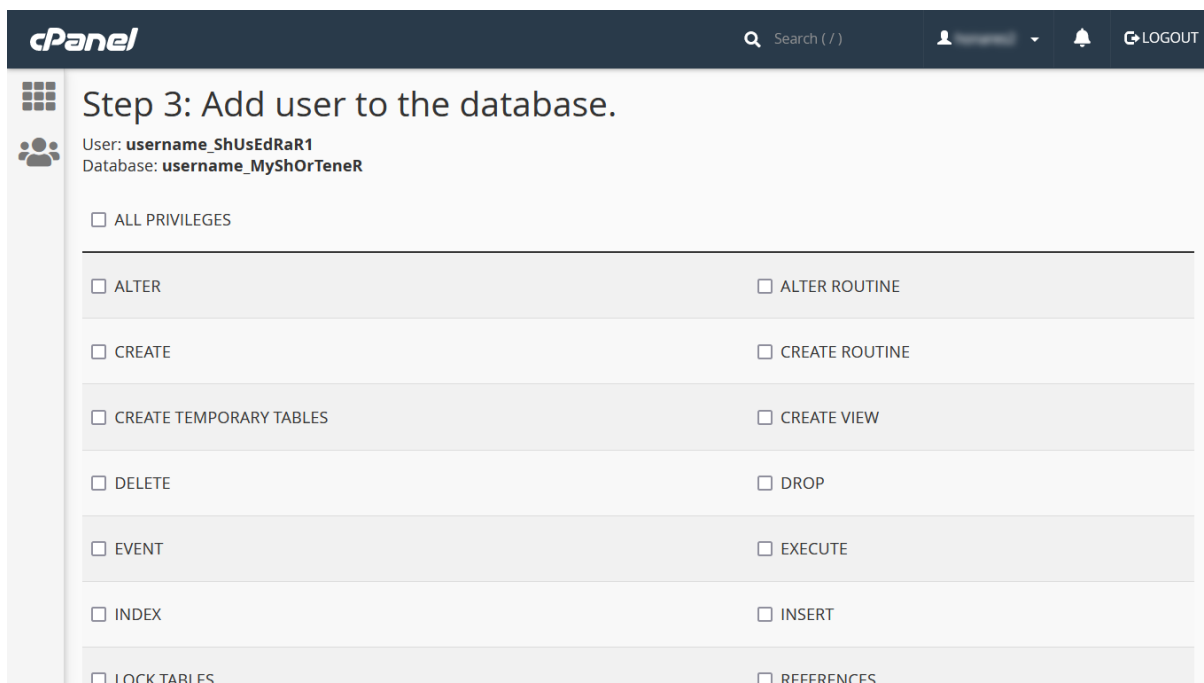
cPanel

Search ( / )

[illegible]

LOGOUT

Step 3: Add user to the database.

User: **username_ShUsEdRaR1**
Database: **username_MyShOrTeneR**

☐ ALL PRIVILEGES

| | |
|---|---|
| ☐ ALTER | ☐ ALTER ROUTINE |
| ☐ CREATE | ☐ CREATE ROUTINE |
| ☐ CREATE TEMPORARY TABLES | ☐ CREATE VIEW |
| ☐ DELETE | ☐ DROP |
| ☐ EVENT | ☐ EXECUTE |
| ☐ INDEX | ☐ INSERT |
| ☐ LOCK TABLES | ☐ REFERENCES |